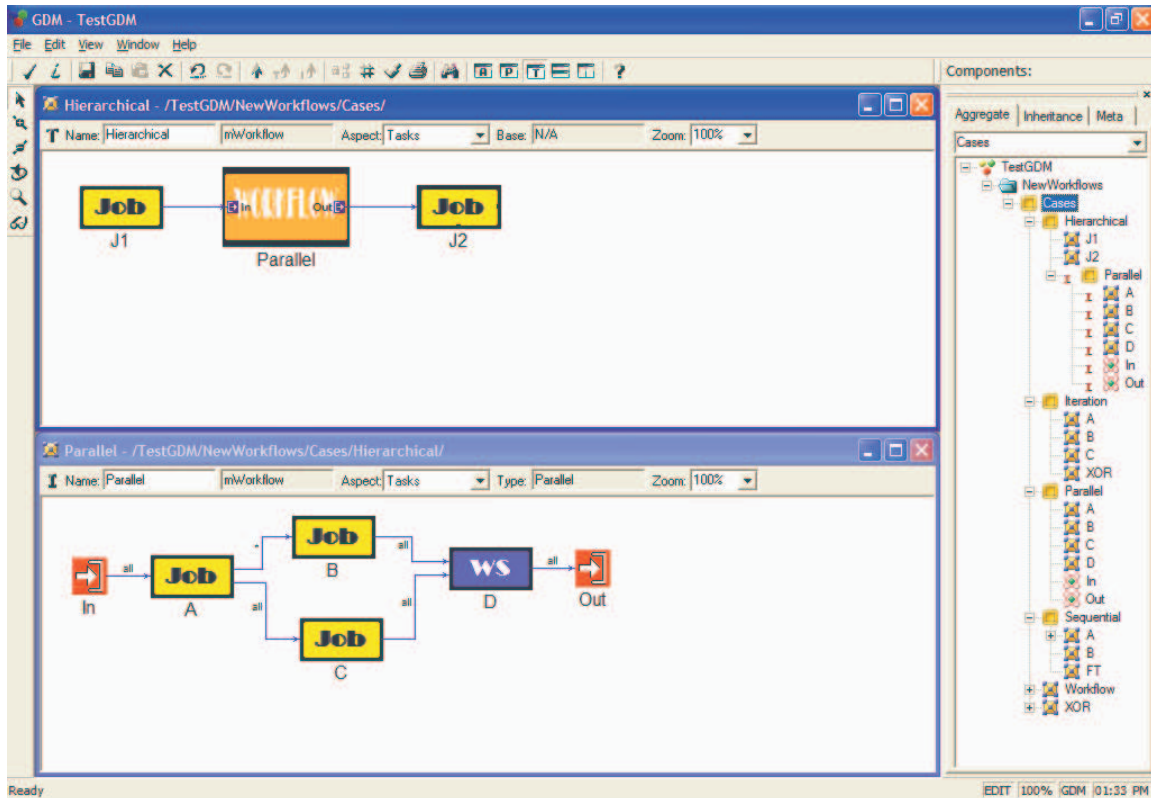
GDM - TestGDM

File Edit View Window Help

Components:

Hierarchical - /TestGDM/NewWorkflows/Cases/

Name: Hierarchical mWorkflow Aspect: Tasks Base: N/A Zoom: 100%

Job
J1

WORKFLOW
In Out
Parallel

Job
J2

Parallel - /TestGDM/NewWorkflows/Cases/Hierarchical/

Name: Parallel mWorkflow Aspect: Tasks Type: Parallel Zoom: 100%

In
all
Job
A
Job
B
Job
C
all
all
all
WS
D
all
Out

Aggregate Inheritance Meta

Cases

TestGDM
NewWorkflows
Cases
Hierarchical
J1
J2
Parallel
A
B
C
D
In
Out
Iteration
A
B
C
XOR
Parallel
A
B
C
D
In
Out
Sequential
A
B
FT
Workflow
XOR

Ready

EDIT 100% GDM 01:33 PM